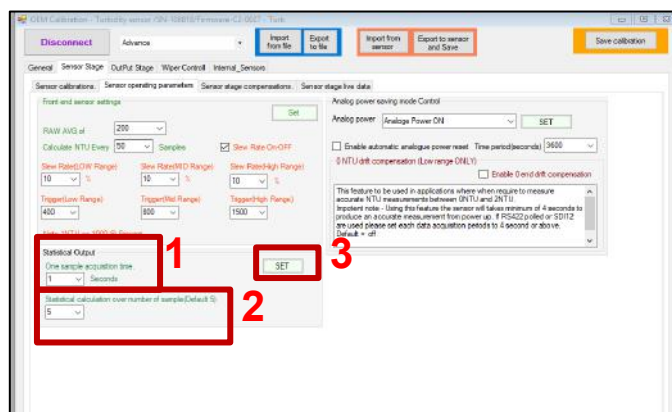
OEM Calibration - Turbidity sensor /SN-100610/Firmware-CJ-0027 - Turb

Disconnect
Advance
Import from file
Export to file
Import from sensor
Export to sensor and Save
Save calibration

General
Sensor Stage
OutPut Stage
Wiper Controll
Internal_Sensors

Sensor calibrations
Sensor operating parameters
Sensor stage compensations
Sensor stage live data

Front end sensor settings
Set
RAW AVG of 200
Calculate NTU Every 50 Samples
Slew Rate On-OFF
Slew Rate(LOW Range) 10 %
Slew Rate(MID Range) 10 %
Slew Rate(High Range) 10 %
Trigger(Low Range) 400
Trigger(Mid Range) 800
Trigger(High Range) 1500
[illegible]

Statistical Output
One sample acquisition time
1 Seconds
SET
Statistical calculation over number of sample(Default 5)
5

1
2
3

Analog power saving mode Control
Analog power
Analoge Power ON
SET
Enable automatic analogue power reset
Time period(seconds) 3600
0 NTU drift compensation (Low range ONLY)
Enable 0 end drift compensation
This feature to be used in applications where when require to measure accurate NTU measurements between 0NTU and 2NTU.
Impotent note - Using this feature the sensor will takes minimum of 4 seconds to produce an accurate measurement from power up. If RS422 polled or SDI12 are used please set each data acquisition periods to 4 second or above.
Default = off